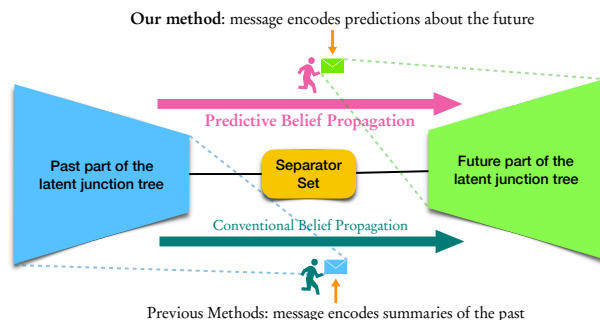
**Our method**: message encodes predictions about the future

Predictive Belief Propagation

Past part of the latent junction tree

Separator Set

Future part of the latent junction tree

Conventional Belief Propagation

Previous Methods: message encodes summaries of the past